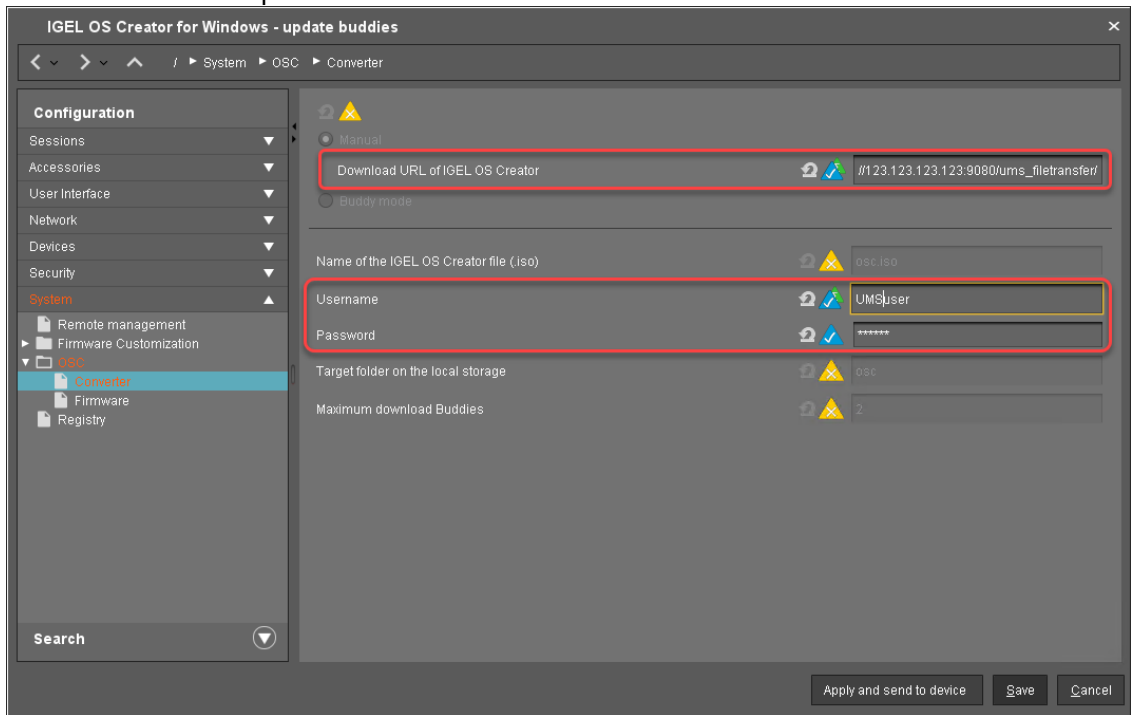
IGEL OS Creator for Windows - update buddies

/ ► System ► OSC ► Converter

Configuration
Sessions
Accessories
User Interface
Network
Devices
Security
System
Remote management
Firmware Customization
OSC
Converter
Firmware
Registry

Search

Manual
Download URL of IGEL OS Creator
//123.123.123.123:9080/ums_filetransfer/
Buddy mode

Name of the IGEL OS Creator file (.iso)
osc.iso
Username
UMSuser
Password
******
Target folder on the local storage
osc
Maximum download Buddies
2

Apply and send to device
Save
Cancel